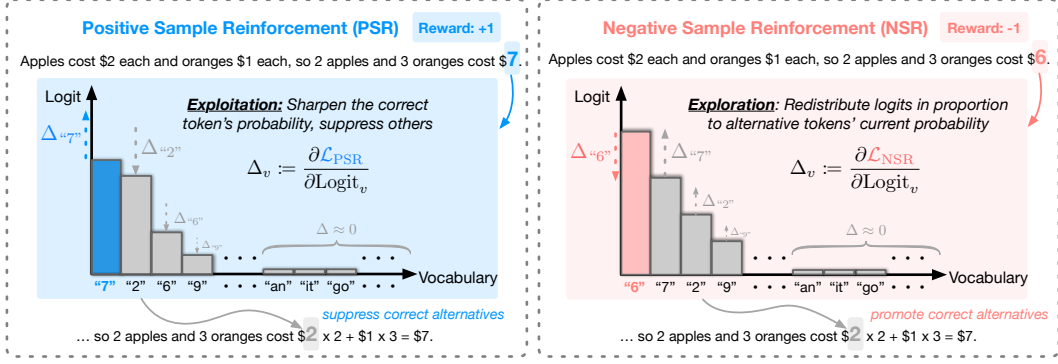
Positive Sample Reinforcement (PSR)
Reward: +1

Apples cost \$2 each and oranges \$1 each, so 2 apples and 3 oranges cost \$7.

Logit

Exploitation: Sharpen the correct token's probability, suppress others

$\Delta_{“7”}$

$\Delta_{“2”}$

$\Delta_{“6”}$

$\Delta_{“9”}$

$\Delta_v := \frac{\partial \mathcal{L}_{\text{PSR}}}{\partial \text{Logit}_v}$

$\Delta \approx 0$

Vocabulary

“7” “2” “6” “9” • • • “an” “it” “go” • • •

suppress correct alternatives

… so 2 apples and 3 oranges cost \$2 x 2 + \$1 x 3 = \$7.

Negative Sample Reinforcement (NSR)
Reward: -1

Apples cost \$2 each and oranges \$1 each, so 2 apples and 3 oranges cost \$6.

Logit

Exploration: Redistribute logits in proportion to alternative tokens' current probability

$\Delta_{“6”}$

$\Delta_{“7”}$

$\Delta_{“2”}$

$\Delta_{“9”}$

$\Delta_v := \frac{\partial \mathcal{L}_{\text{NSR}}}{\partial \text{Logit}_v}$

$\Delta \approx 0$

Vocabulary

“6” “7” “2” “9” • • • “an” “it” “go” • • •

promote correct alternatives

… so 2 apples and 3 oranges cost \$2 x 2 + \$1 x 3 = \$7.